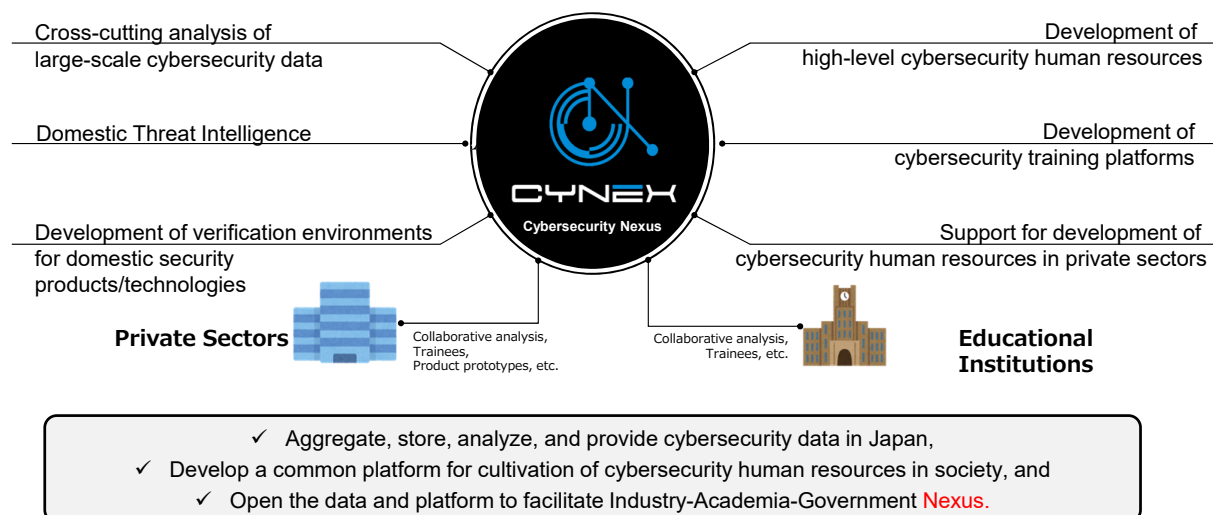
Cross-cutting analysis of large-scale cybersecurity data

Domestic Threat Intelligence

Development of verification environments for domestic security products/technologies

Development of high-level cybersecurity human resources

Development of cybersecurity training platforms

Support for development of cybersecurity human resources in private sectors

CYNEX

Cybersecurity Nexus

Private Sectors

Collaborative analysis, Trainees, Product prototypes, etc.

Collaborative analysis, Trainees, etc.

Educational Institutions

✓ Aggregate, store, analyze, and provide cybersecurity data in Japan,
✓ Develop a common platform for cultivation of cybersecurity human resources in society, and
✓ Open the data and platform to facilitate Industry-Academia-Government Nexus.